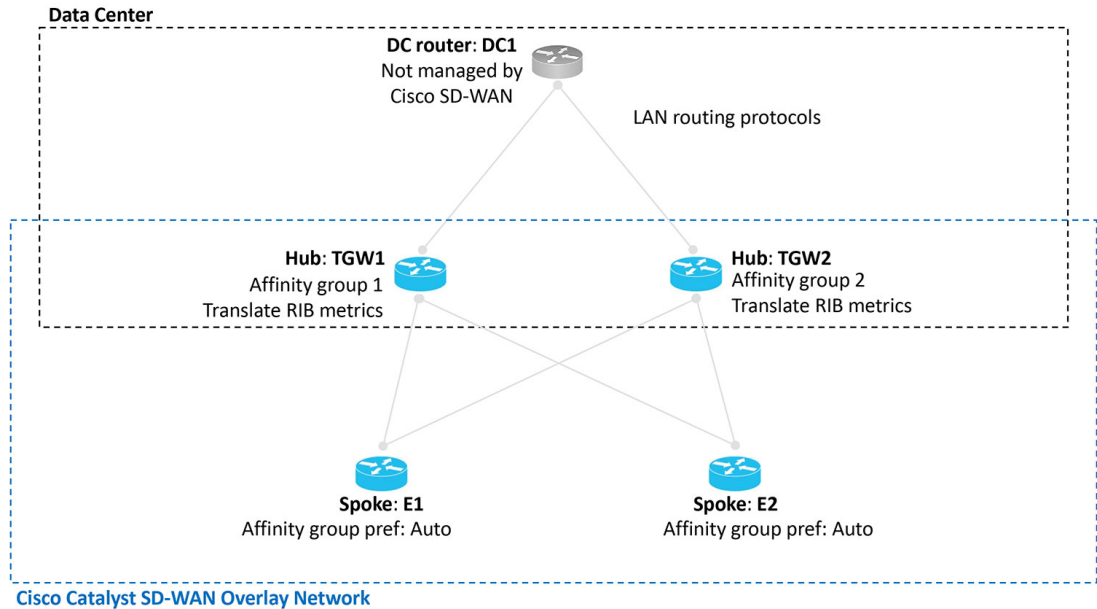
Data Center

DC router: DC1
Not managed by
Cisco SD-WAN

LAN routing protocols

Hub: TGW1
Affinity group 1
Translate RIB metrics

Hub: TGW2
Affinity group 2
Translate RIB metrics

Spoke: E1
Affinity group pref: Auto

Spoke: E2
Affinity group pref: Auto

Cisco Catalyst SD-WAN Overlay Network